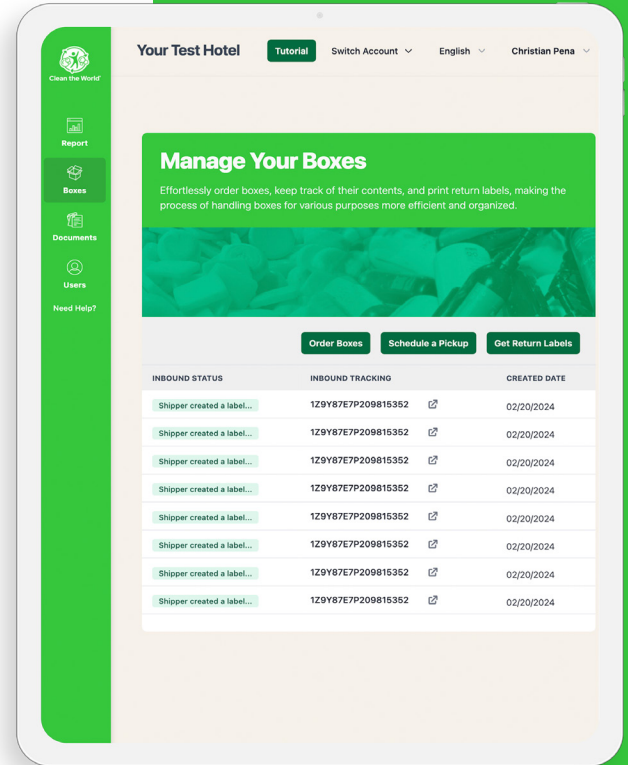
Clean the World

Report

Boxes

Documents

Users

Need Help?

Your Test Hotel

Tutorial

Switch Account

English

Christian Pena

Manage Your Boxes

Effortlessly order boxes, keep track of their contents, and print return labels, making the process of handling boxes for various purposes more efficient and organized.

Order Boxes

Schedule a Pickup

Get Return Labels

| INBOUND STATUS | INBOUND TRACKING | CREATED DATE |
|---|---|---|
| Shipper created a label... | 1Z9Y87E7P209815352 | 02/20/2024 |
| Shipper created a label... | 1Z9Y87E7P209815352 | 02/20/2024 |
| Shipper created a label... | 1Z9Y87E7P209815352 | 02/20/2024 |
| Shipper created a label... | 1Z9Y87E7P209815352 | 02/20/2024 |
| Shipper created a label... | 1Z9Y87E7P209815352 | 02/20/2024 |
| Shipper created a label... | 1Z9Y87E7P209815352 | 02/20/2024 |
| Shipper created a label... | 1Z9Y87E7P209815352 | 02/20/2024 |
| Shipper created a label... | 1Z9Y87E7P209815352 | 02/20/2024 |